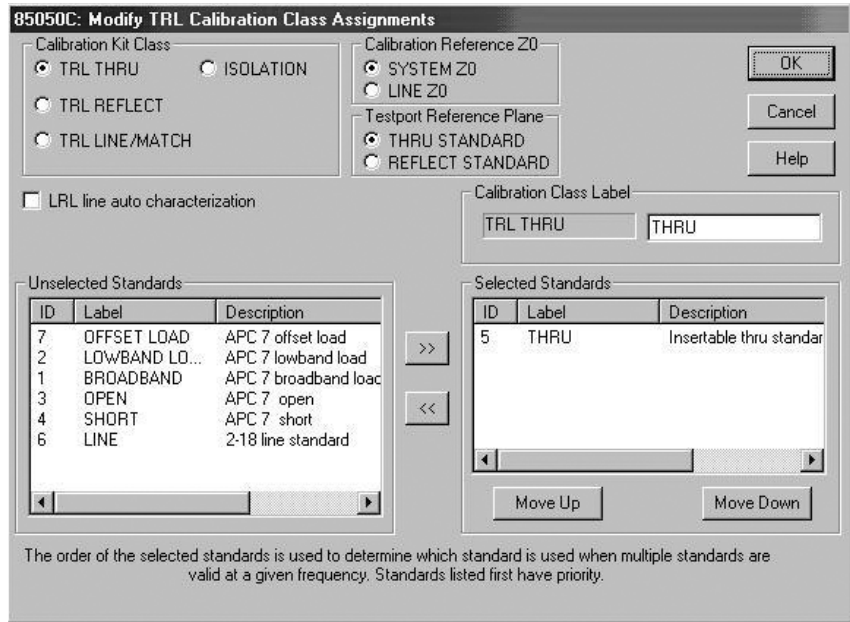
85050C: Modify TRL Calibration Class Assignments

Calibration Kit Class
TRL THRU
ISOLATION
TRL REFLECT
TRL LINE/MATCH

Calibration Reference Z0
SYSTEM Z0
LINE Z0

Testport Reference Plane
THRU STANDARD
REFLECT STANDARD

OK
Cancel
Help

LRL line auto characterization

Calibration Class Label
TRL THRU
THRU

Unselected Standards

| ID | Label | Description |
|---|---|---|
| 7 | OFFSET LOAD | APC 7 offset load |
| 2 | LOWBAND LO... | APC 7 lowband load |
| 1 | BROADBAND | APC 7 broadband loac |
| 3 | OPEN | APC 7 open |
| 4 | SHORT | APC 7 short |
| 6 | LINE | 2-18 line standard |

>>
<<

Selected Standards

| ID | Label | Description |
|---|---|---|
| 5 | THRU | Insertable thru standar |

Move Up
Move Down

The order of the selected standards is used to determine which standard is used when multiple standards are valid at a given frequency. Standards listed first have priority.